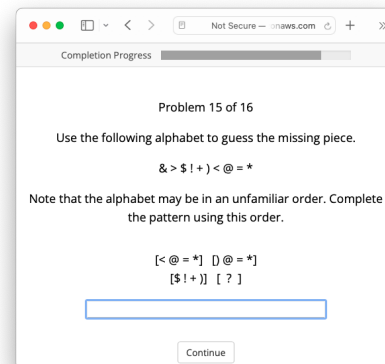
Not Secure — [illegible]naws.com

Completion Progress

Problem 15 of 16

Use the following alphabet to guess the missing piece.

& > $ ! + ) < @ = *

Note that the alphabet may be in an unfamiliar order. Complete the pattern using this order.

[< @ = *] [) @ = *]
[$ ! + )] [ ? ]

Continue